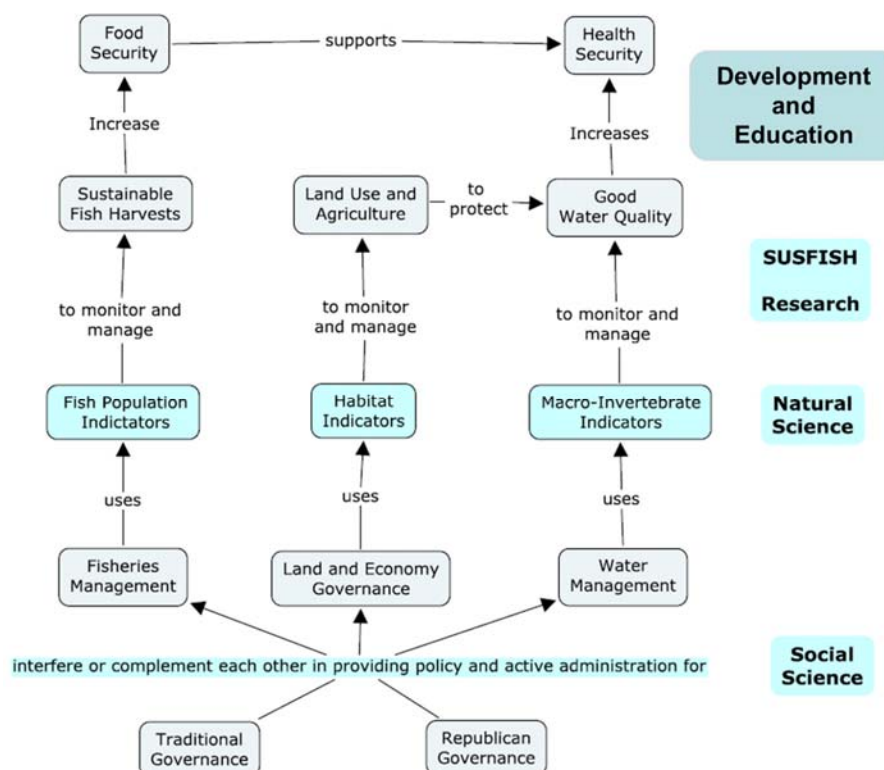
Food Security

supports

Health Security

Development and Education

Increase

Increases

Sustainable Fish Harvests

Land Use and Agriculture

to protect

Good Water Quality

SUSFISH

Research

to monitor and manage

to monitor and manage

to monitor and manage

Fish Population Indictators

Habitat Indicators

Macro-Invertebrate Indicators

Natural Science

uses

uses

uses

Fisheries Management

Land and Economy Governance

Water Management

interfere or complement each other in providing policy and active administration for

Social Science

Traditional Governance

Republican Governance